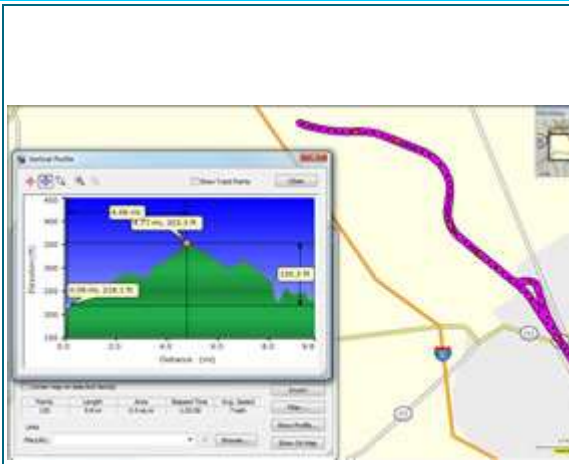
Vertical Profile

Show Track Points

Close

4.66 mi

4.71 mi, 303.3 ft

0.00 mi, 218.1 ft

135.2 ft

400

350

300

250

200

150

0.0

2.0

4.0

6.0

8.0

Distance (mi)

Elevation (ft)

Center map on selected item(s)

| Points | Length | Area | Elapsed Time | Avg. Speed |
|---|---|---|---|---|
| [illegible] | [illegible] | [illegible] | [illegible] | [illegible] |

Line

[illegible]

Browse...

Search

Filter...

Show Profile...

Show On Map